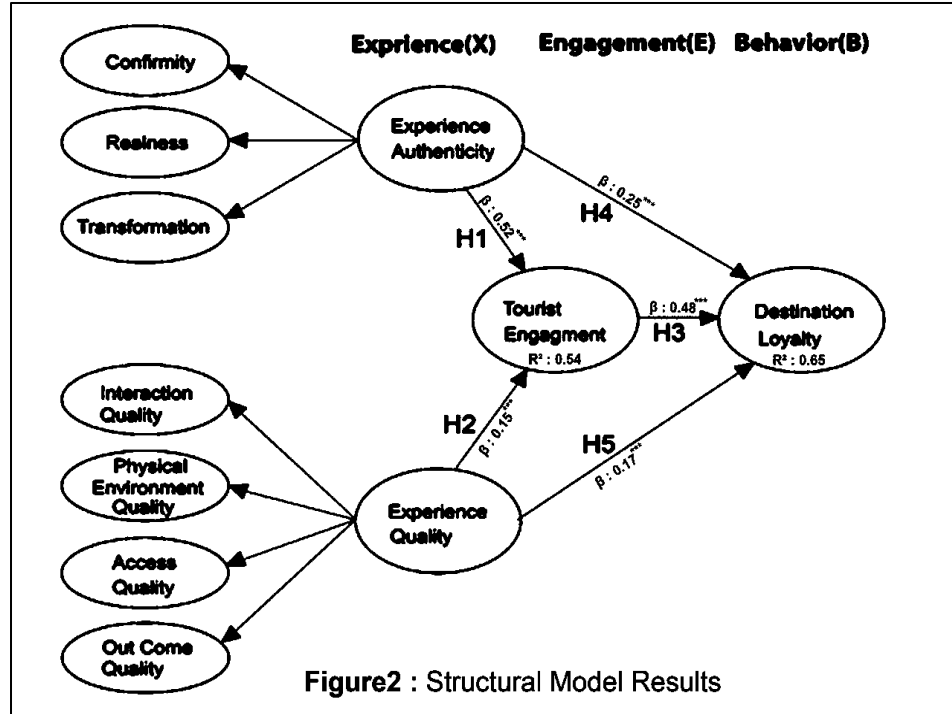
Exprience(X)
Engagement(E)
Behavior(B)

Confirmity
Realness
Transformation

Experience Authenticity

β : 0.52***
H1

β : 0.25***
H4

Tourist Engagment
R² : 0.54

β : 0.48***
H3

Destination Loyalty
R² : 0.65

Interaction Quality
Physical Environment Quality
Access Quality
Out Come Quality

H2
β : 0.15***

H5
β : 0.17***

Experience Quality

Figure2 : Structural Model Results